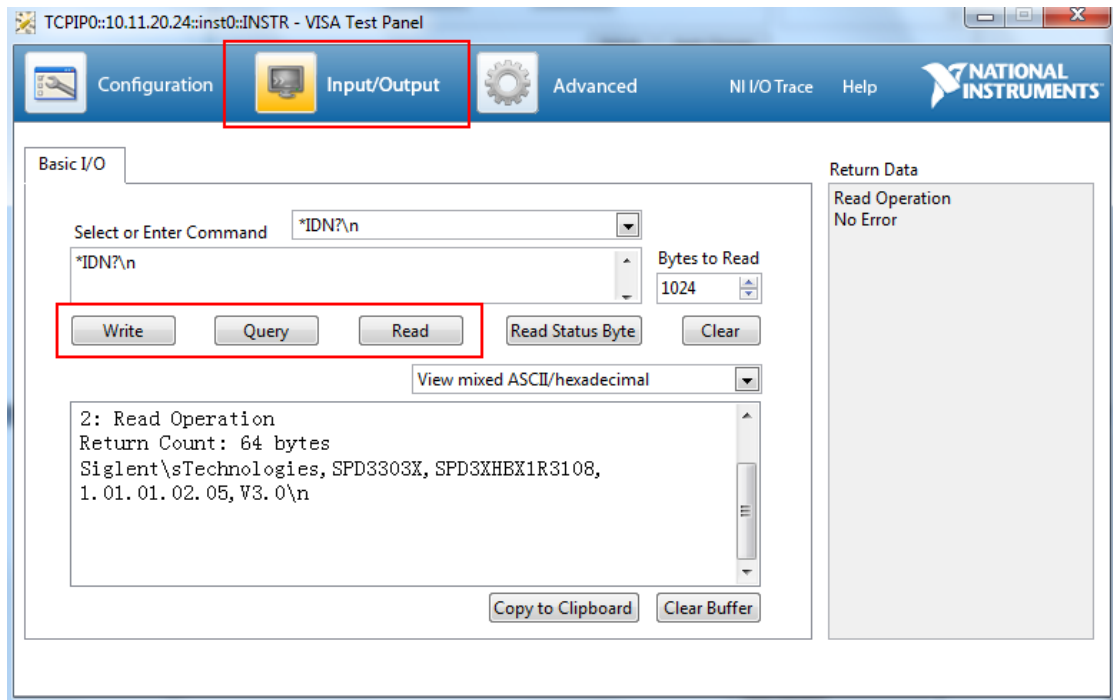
TCPIP0::10.11.20.24::inst0::INSTR - VISA Test Panel

Configuration

Input/Output

Advanced

NI I/O Trace

Help

NATIONAL INSTRUMENTS

Basic I/O

Select or Enter Command

*IDN?\n

*IDN?\n

Bytes to Read

1024

Write

Query

Read

Read Status Byte

Clear

View mixed ASCII/hexadecimal

2: Read Operation
Return Count: 64 bytes
Siglent\sTechnologies,SPD3303X,SPD3XHBX1R3108,
1.01.01.02.05,V3.0\n

Copy to Clipboard

Clear Buffer

Return Data

Read Operation
No Error